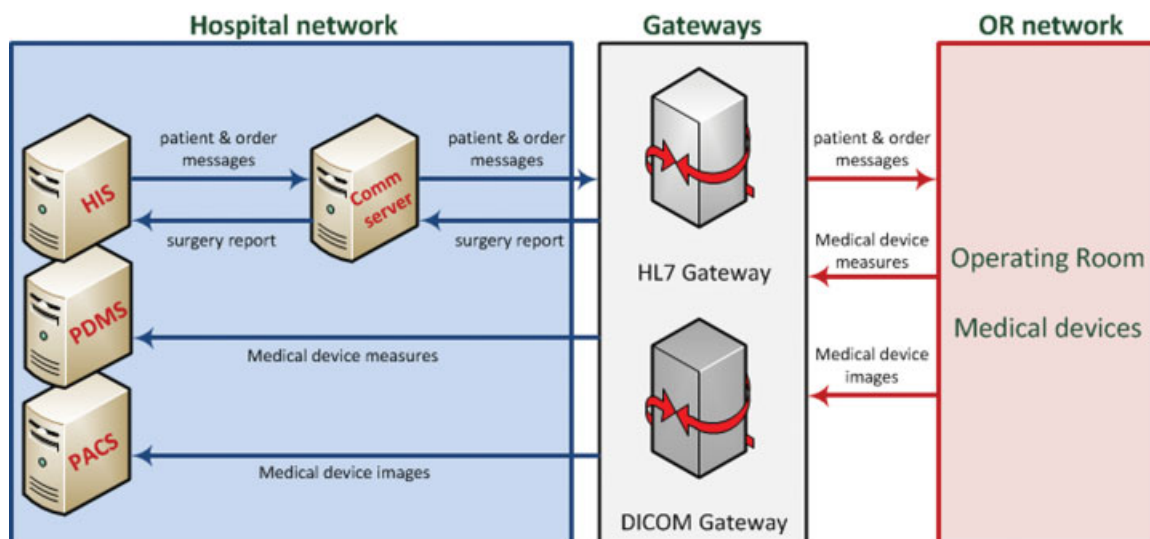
Hospital network

Gateways

OR network

HIS

patient & order messages

Comm server

patient & order messages

patient & order messages

surgery report

surgery report

HL7 Gateway

Medical device measures

Operating Room

Medical devices

PDMS

Medical device measures

Medical device images

PACS

Medical device images

DICOM Gateway